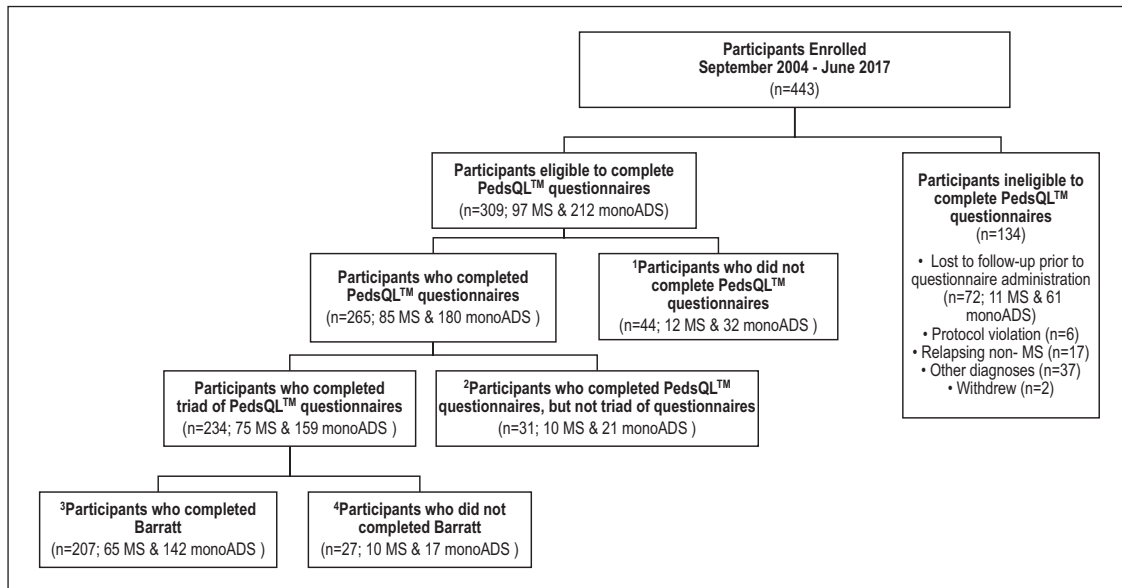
Participants Enrolled
September 2004 - June 2017
(n=443)

Participants eligible to complete PedsQL$^{TM}$ questionnaires
(n=309; 97 MS & 212 monoADS)

Participants ineligible to complete PedsQL$^{TM}$ questionnaires
(n=134)
• Lost to follow-up prior to questionnaire administration (n=72; 11 MS & 61 monoADS)
• Protocol violation (n=6)
• Relapsing non- MS (n=17)
• Other diagnoses (n=37)
• Withdrew (n=2)

Participants who completed PedsQL$^{TM}$ questionnaires
(n=265; 85 MS & 180 monoADS )

$^{1}$Participants who did not complete PedsQL$^{TM}$ questionnaires
(n=44; 12 MS & 32 monoADS )

Participants who completed triad of PedsQL$^{TM}$ questionnaires
(n=234; 75 MS & 159 monoADS )

$^{2}$Participants who completed PedsQL$^{TM}$ questionnaires, but not triad of questionnaires
(n=31; 10 MS & 21 monoADS )

$^{3}$Participants who completed Barratt
(n=207; 65 MS & 142 monoADS )

$^{4}$Participants who did not completed Barratt
(n=27; 10 MS & 17 monoADS )